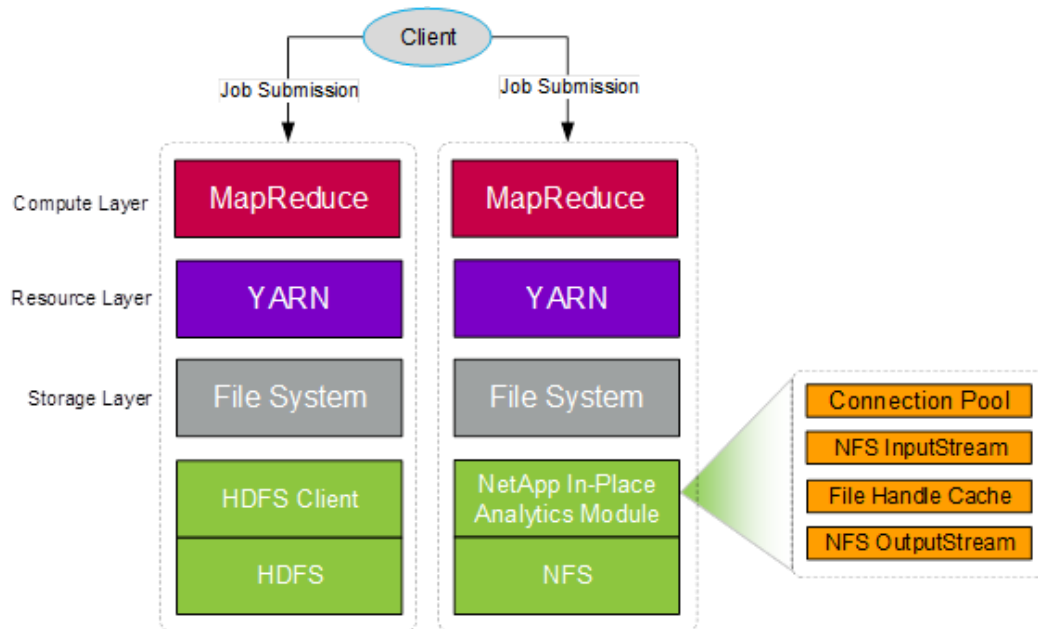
Client

Job Submission

Job Submission

Compute Layer

Resource Layer

Storage Layer

MapReduce

YARN

File System

HDFS Client

HDFS

MapReduce

YARN

File System

NetApp In-Place Analytics Module

NFS

Connection Pool

NFS InputStream

File Handle Cache

NFS OutputStream